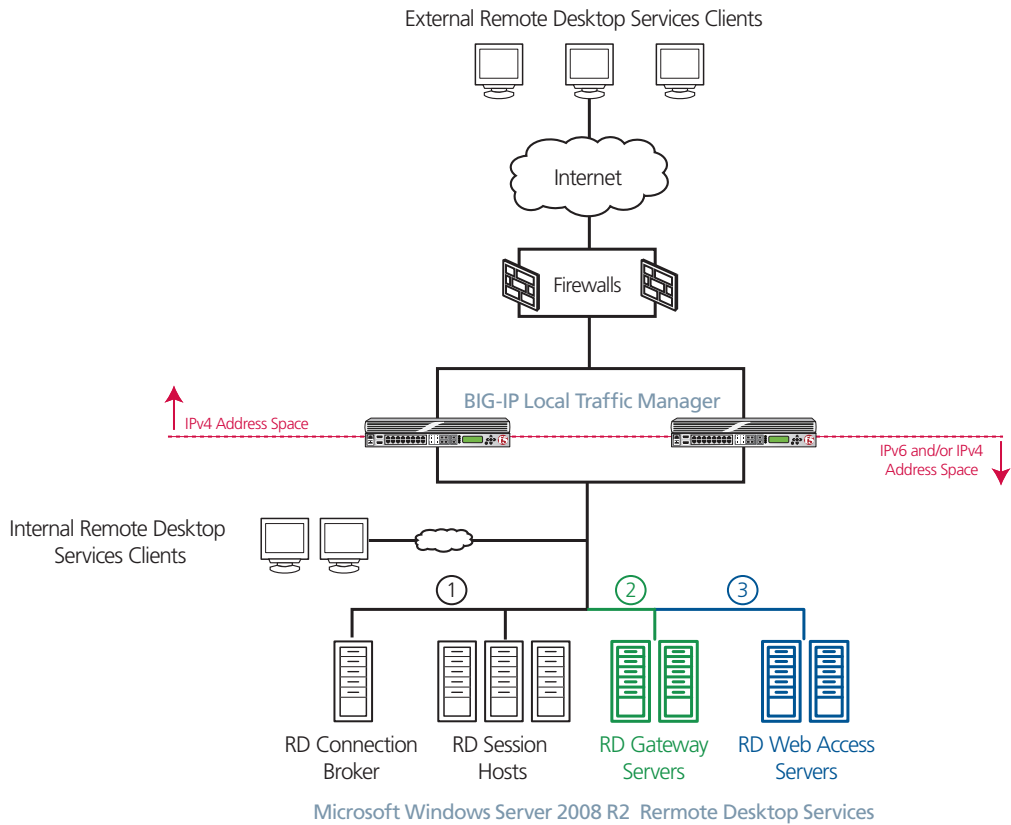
External Remote Desktop Services Clients

Internet

Firewalls

BIG-IP Local Traffic Manager

IPv4 Address Space

IPv6 and/or IPv4 Address Space

Internal Remote Desktop Services Clients

1

2

3

RD Connection Broker

RD Session Hosts

RD Gateway Servers

RD Web Access Servers

Microsoft Windows Server 2008 R2 Rermote Desktop Services